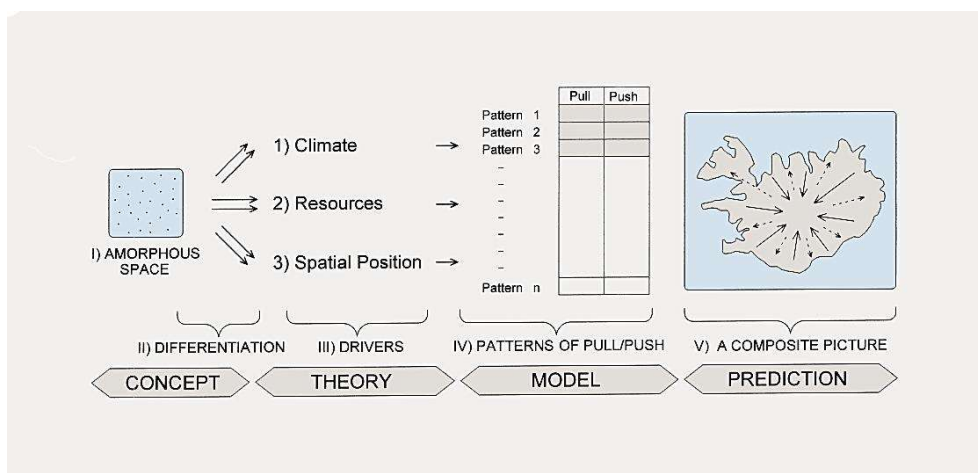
I) AMORPHOUS SPACE

1) Climate

2) Resources

3) Spatial Position

| | Pull | Push |
|---|---|---|
| Pattern 1 | | |
| Pattern 2 | | |
| Pattern 3 | | |
| – | | |
| – | | |
| – | | |
| – | | |
| – | | |
| – | | |
| – | | |
| Pattern n | | |

II) DIFFERENTIATION

III) DRIVERS

IV) PATTERNS OF PULL/PUSH

V) A COMPOSITE PICTURE

CONCEPT

THEORY

MODEL

PREDICTION